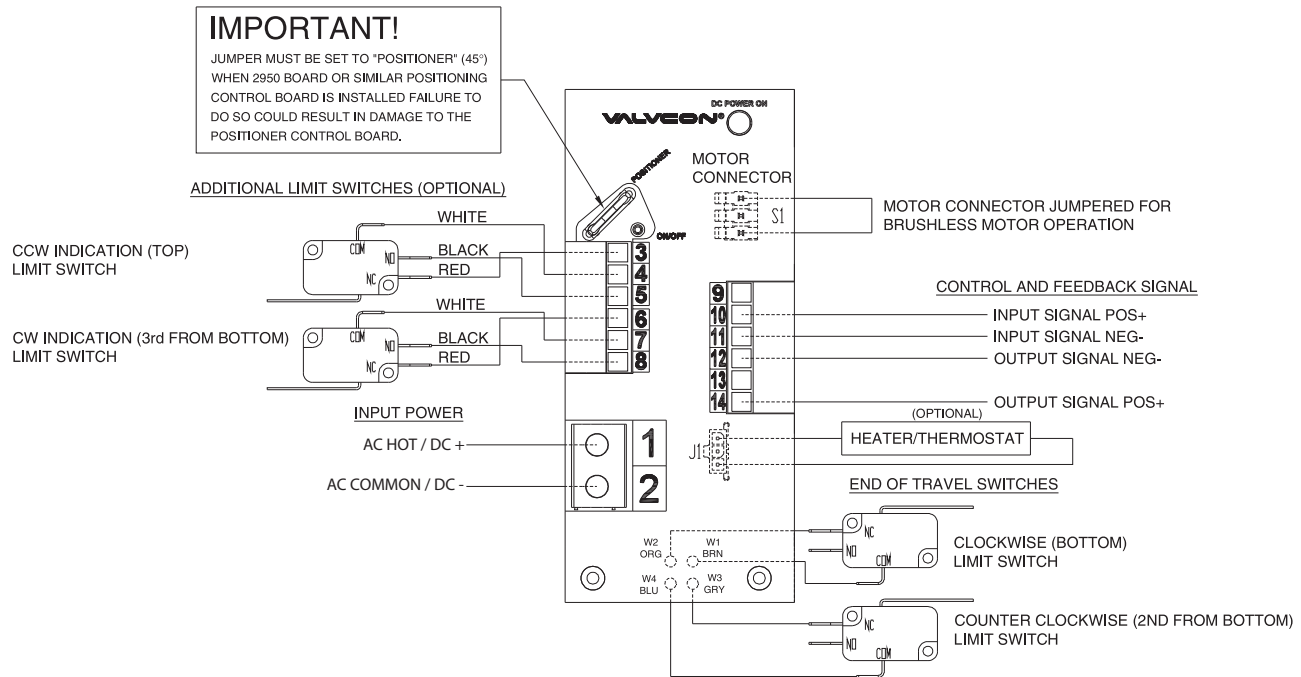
IMPORTANT!

JUMPER MUST BE SET TO "POSITIONER" (45°) WHEN 2950 BOARD OR SIMILAR POSITIONING CONTROL BOARD IS INSTALLED FAILURE TO DO SO COULD RESULT IN DAMAGE TO THE POSITIONER CONTROL BOARD.

VALVCON®

DC POWER ON

POSITIONER

ON/OFF

MOTOR CONNECTOR

S1

MOTOR CONNECTOR JUMPERED FOR BRUSHLESS MOTOR OPERATION

ADDITIONAL LIMIT SWITCHES (OPTIONAL)

CCW INDICATION (TOP) LIMIT SWITCH

COM
NO
NC

WHITE
BLACK
RED

3
4
5
6
7
8

CW INDICATION (3rd FROM BOTTOM) LIMIT SWITCH

COM
NO
NC

WHITE
BLACK
RED

CONTROL AND FEEDBACK SIGNAL

9
10
11
12
13
14

INPUT SIGNAL POS+
INPUT SIGNAL NEG-
OUTPUT SIGNAL NEG-
OUTPUT SIGNAL POS+

INPUT POWER

AC HOT / DC +
AC COMMON / DC -

1
2

(OPTIONAL)
J1
HEATER/THERMOSTAT

END OF TRAVEL SWITCHES

W2
ORG
W1
BRN
W4
BLU
W3
GRY

NC
NO
COM
CLOCKWISE (BOTTOM) LIMIT SWITCH

NC
NO
COM
COUNTER CLOCKWISE (2ND FROM BOTTOM) LIMIT SWITCH